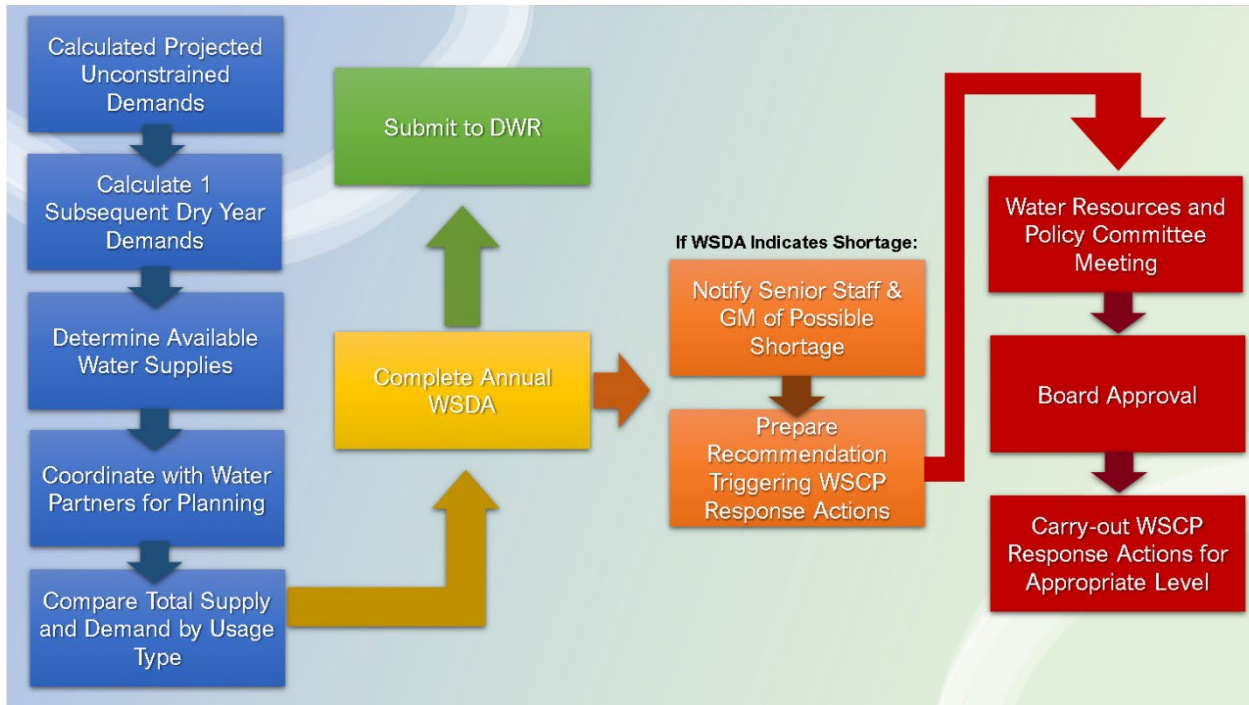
Calculated Projected Unconstrained Demands

Calculate 1 Subsequent Dry Year Demands

Determine Available Water Supplies

Coordinate with Water Partners for Planning

Compare Total Supply and Demand by Usage Type

Submit to DWR

Complete Annual WSDA

If WSDA Indicates Shortage:

Notify Senior Staff & GM of Possible Shortage

Prepare Recommendation Triggering WSCP Response Actions

Water Resources and Policy Committee Meeting

Board Approval

Carry-out WSCP Response Actions for Appropriate Level